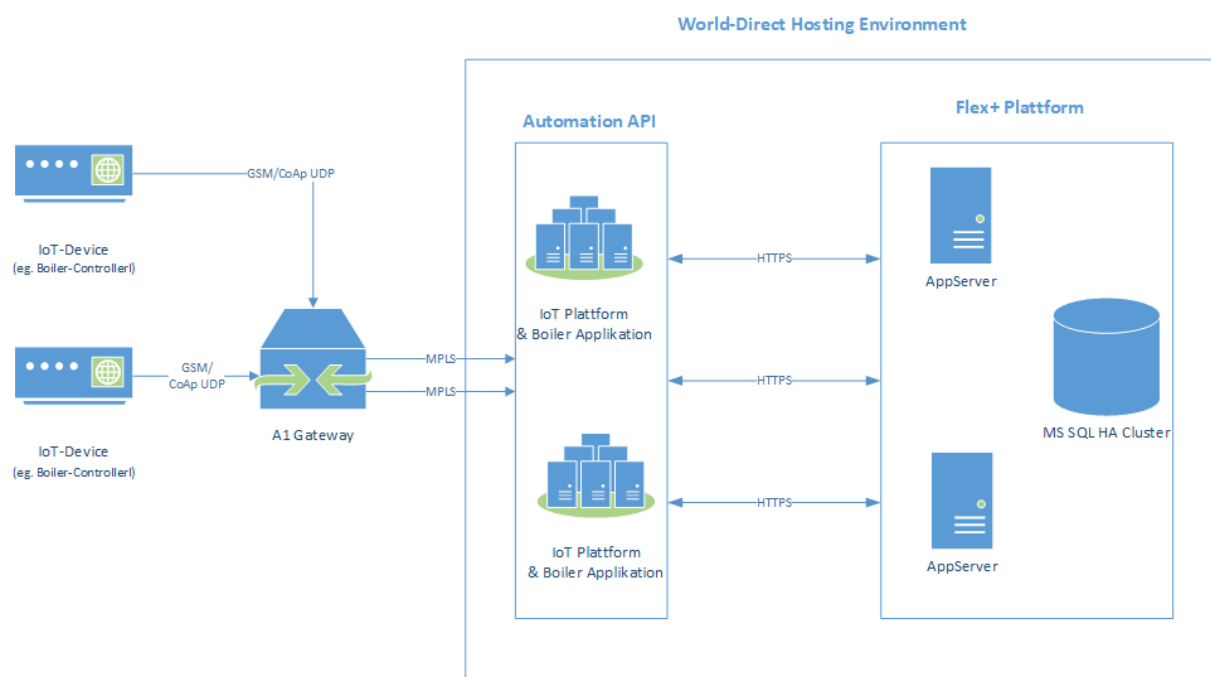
World-Direct Hosting Environment

Automation API

Flex+ Plattform

GSM/CoAp UDP

IoT-Device
(eg. Boiler-Controllerl)

GSM/
CoAp UDP

IoT-Device
(eg. Boiler-Controllerl)

A1 Gateway

MPLS

MPLS

IoT Plattform
& Boiler Applikation

IoT Plattform
& Boiler Applikation

HTTPS

HTTPS

HTTPS

AppServer

MS SQL HA Cluster

AppServer